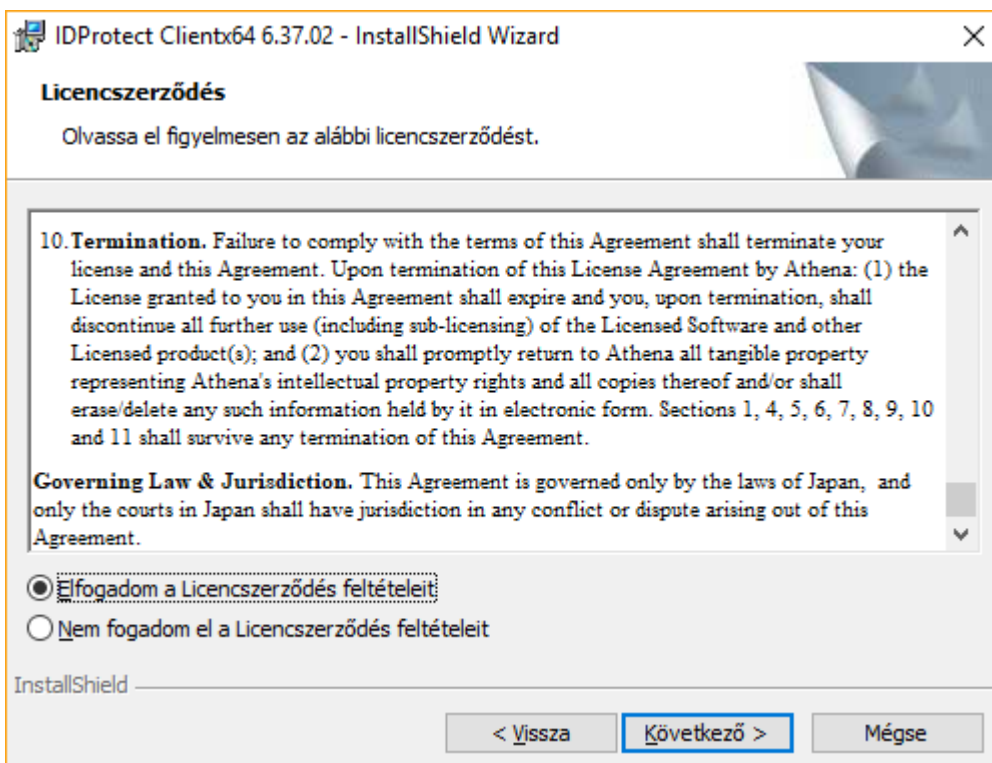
IDProtect Clientx64 6.37.02 - InstallShield Wizard

×

Licencszerződés

Olvassa el figyelmesen az alábbi licencszerződést.

10. **Termination.** Failure to comply with the terms of this Agreement shall terminate your license and this Agreement. Upon termination of this License Agreement by Athena: (1) the License granted to you in this Agreement shall expire and you, upon termination, shall discontinue all further use (including sub-licensing) of the Licensed Software and other Licensed product(s); and (2) you shall promptly return to Athena all tangible property representing Athena's intellectual property rights and all copies thereof and/or shall erase/delete any such information held by it in electronic form. Sections 1, 4, 5, 6, 7, 8, 9, 10 and 11 shall survive any termination of this Agreement.

**Governing Law & Jurisdiction.** This Agreement is governed only by the laws of Japan, and only the courts in Japan shall have jurisdiction in any conflict or dispute arising out of this Agreement.

Elfogadom a Licencszerződés feltételeit

Nem fogadom el a Licencszerződés feltételeit

InstallShield

< Vissza

Következő >

Mégse